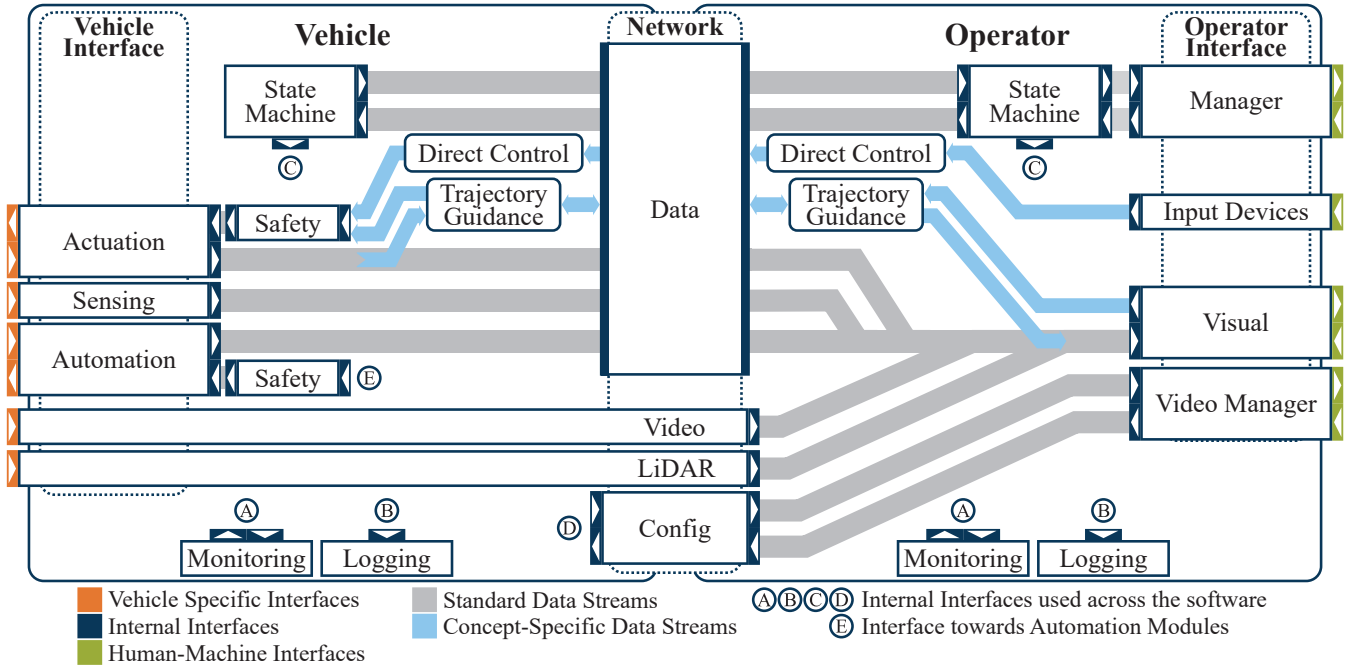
Vehicle Interface

Vehicle

Network

Operator

Operator Interface

State Machine

C

Direct Control

Trajectory Guidance

Data

State Machine

C

Direct Control

Trajectory Guidance

Manager

Input Devices

Actuation

Safety

Sensing

Automation

Safety

E

Visual

Video Manager

Video

LiDAR

D

Config

A

Monitoring

B

Logging

A

Monitoring

B

Logging

Vehicle Specific Interfaces

Internal Interfaces

Human-Machine Interfaces

Standard Data Streams

Concept-Specific Data Streams

A B C D Internal Interfaces used across the software

E Interface towards Automation Modules